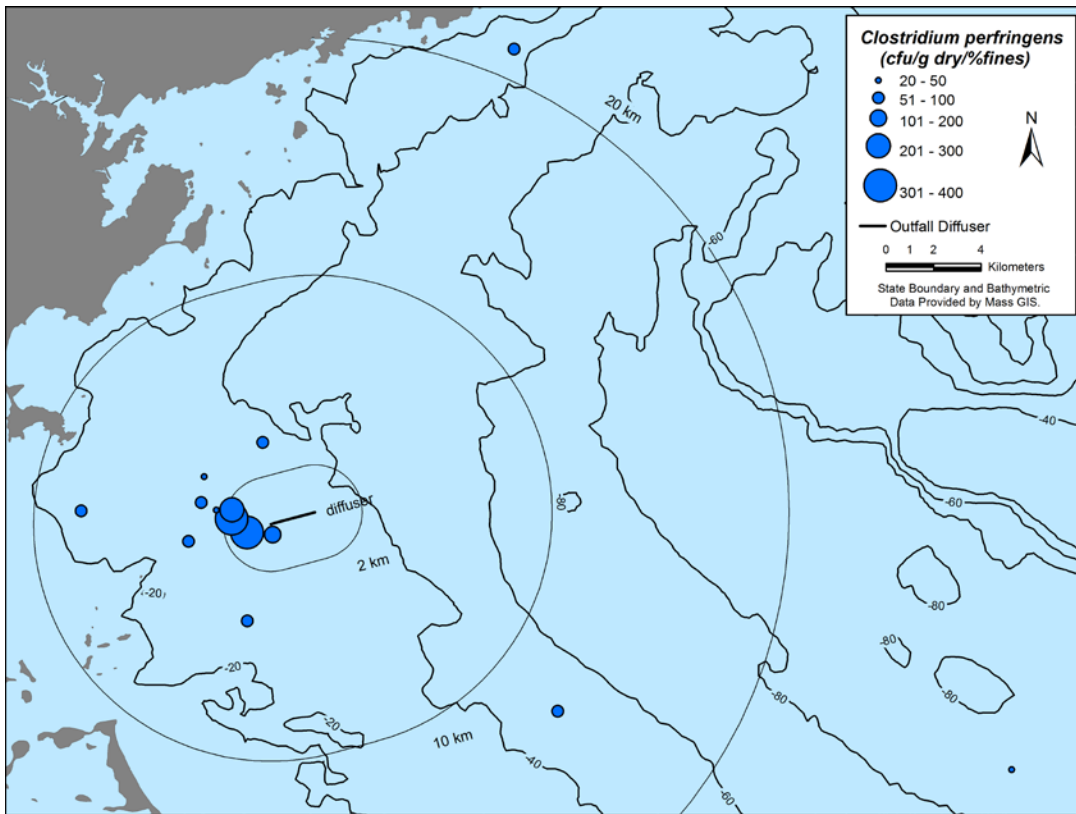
Clostridium perfringens
(cfu/g dry/%fines)
20 - 50
51 - 100
101 - 200
201 - 300
301 - 400
Outfall Diffuser
0 1 2 4
Kilometers
State Boundary and Bathymetric Data Provided by Mass GIS.

N

20 km
-60
-40
-60
-80
-80
-80
-80
diffuser
2 km
-20
-20
-20
10 km
-40
-60
-80